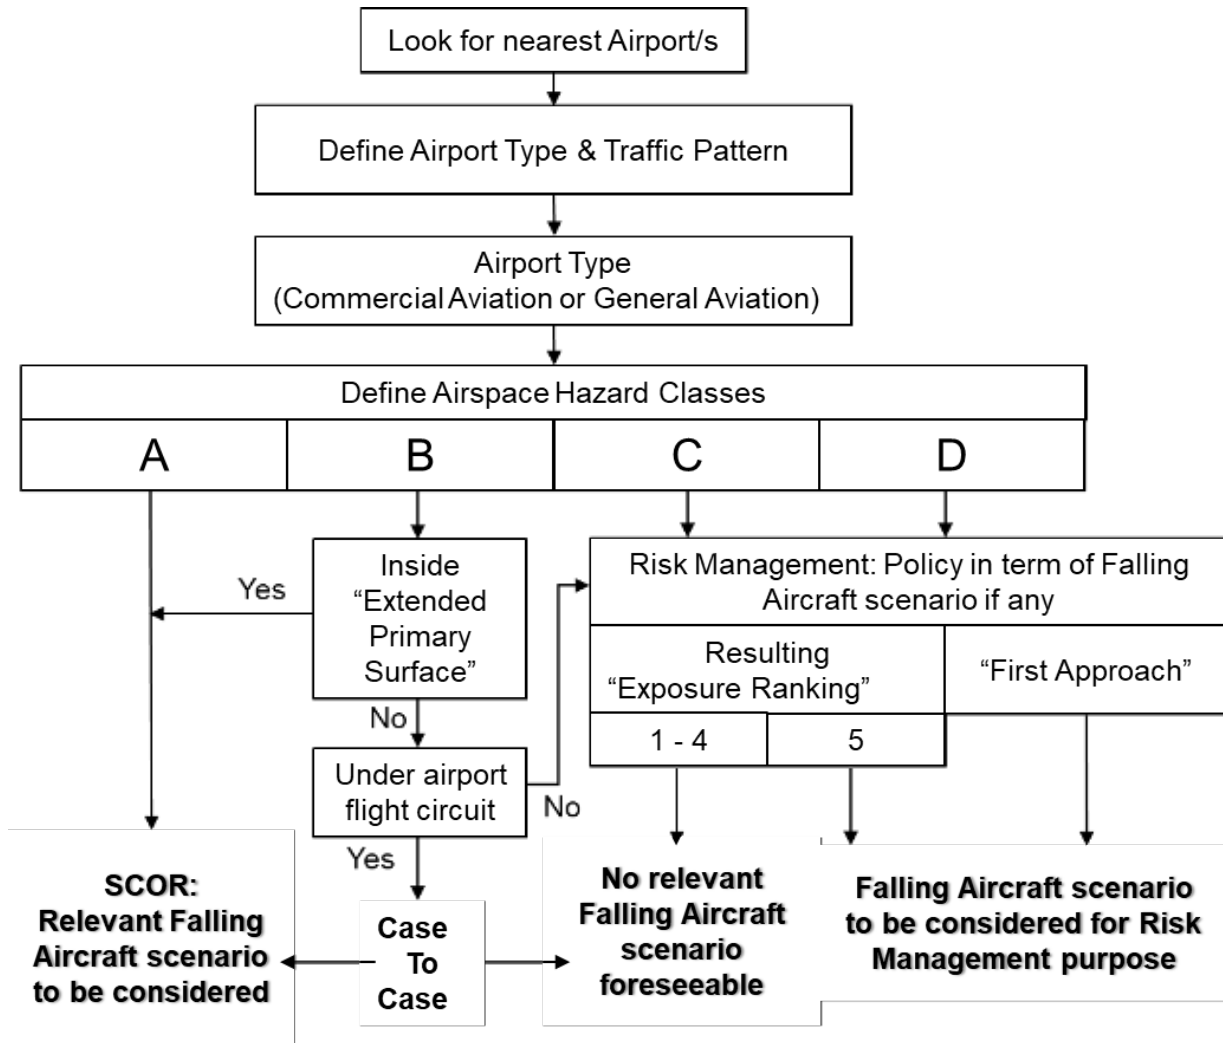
Look for nearest Airport/s

Define Airport Type & Traffic Pattern

Airport Type
(Commercial Aviation or General Aviation)

Define Airspace Hazard Classes

| A | B | C | D |
|---|---|---|---|

Inside "Extended Primary Surface"

Yes

No

Under airport flight circuit

No

Yes

Risk Management: Policy in term of Falling Aircraft scenario if any

Resulting "Exposure Ranking"

"First Approach"

1 - 4

5

SCOR:
Relevant Falling Aircraft scenario to be considered

Case To Case

No relevant Falling Aircraft scenario foreseeable

Falling Aircraft scenario to be considered for Risk Management purpose